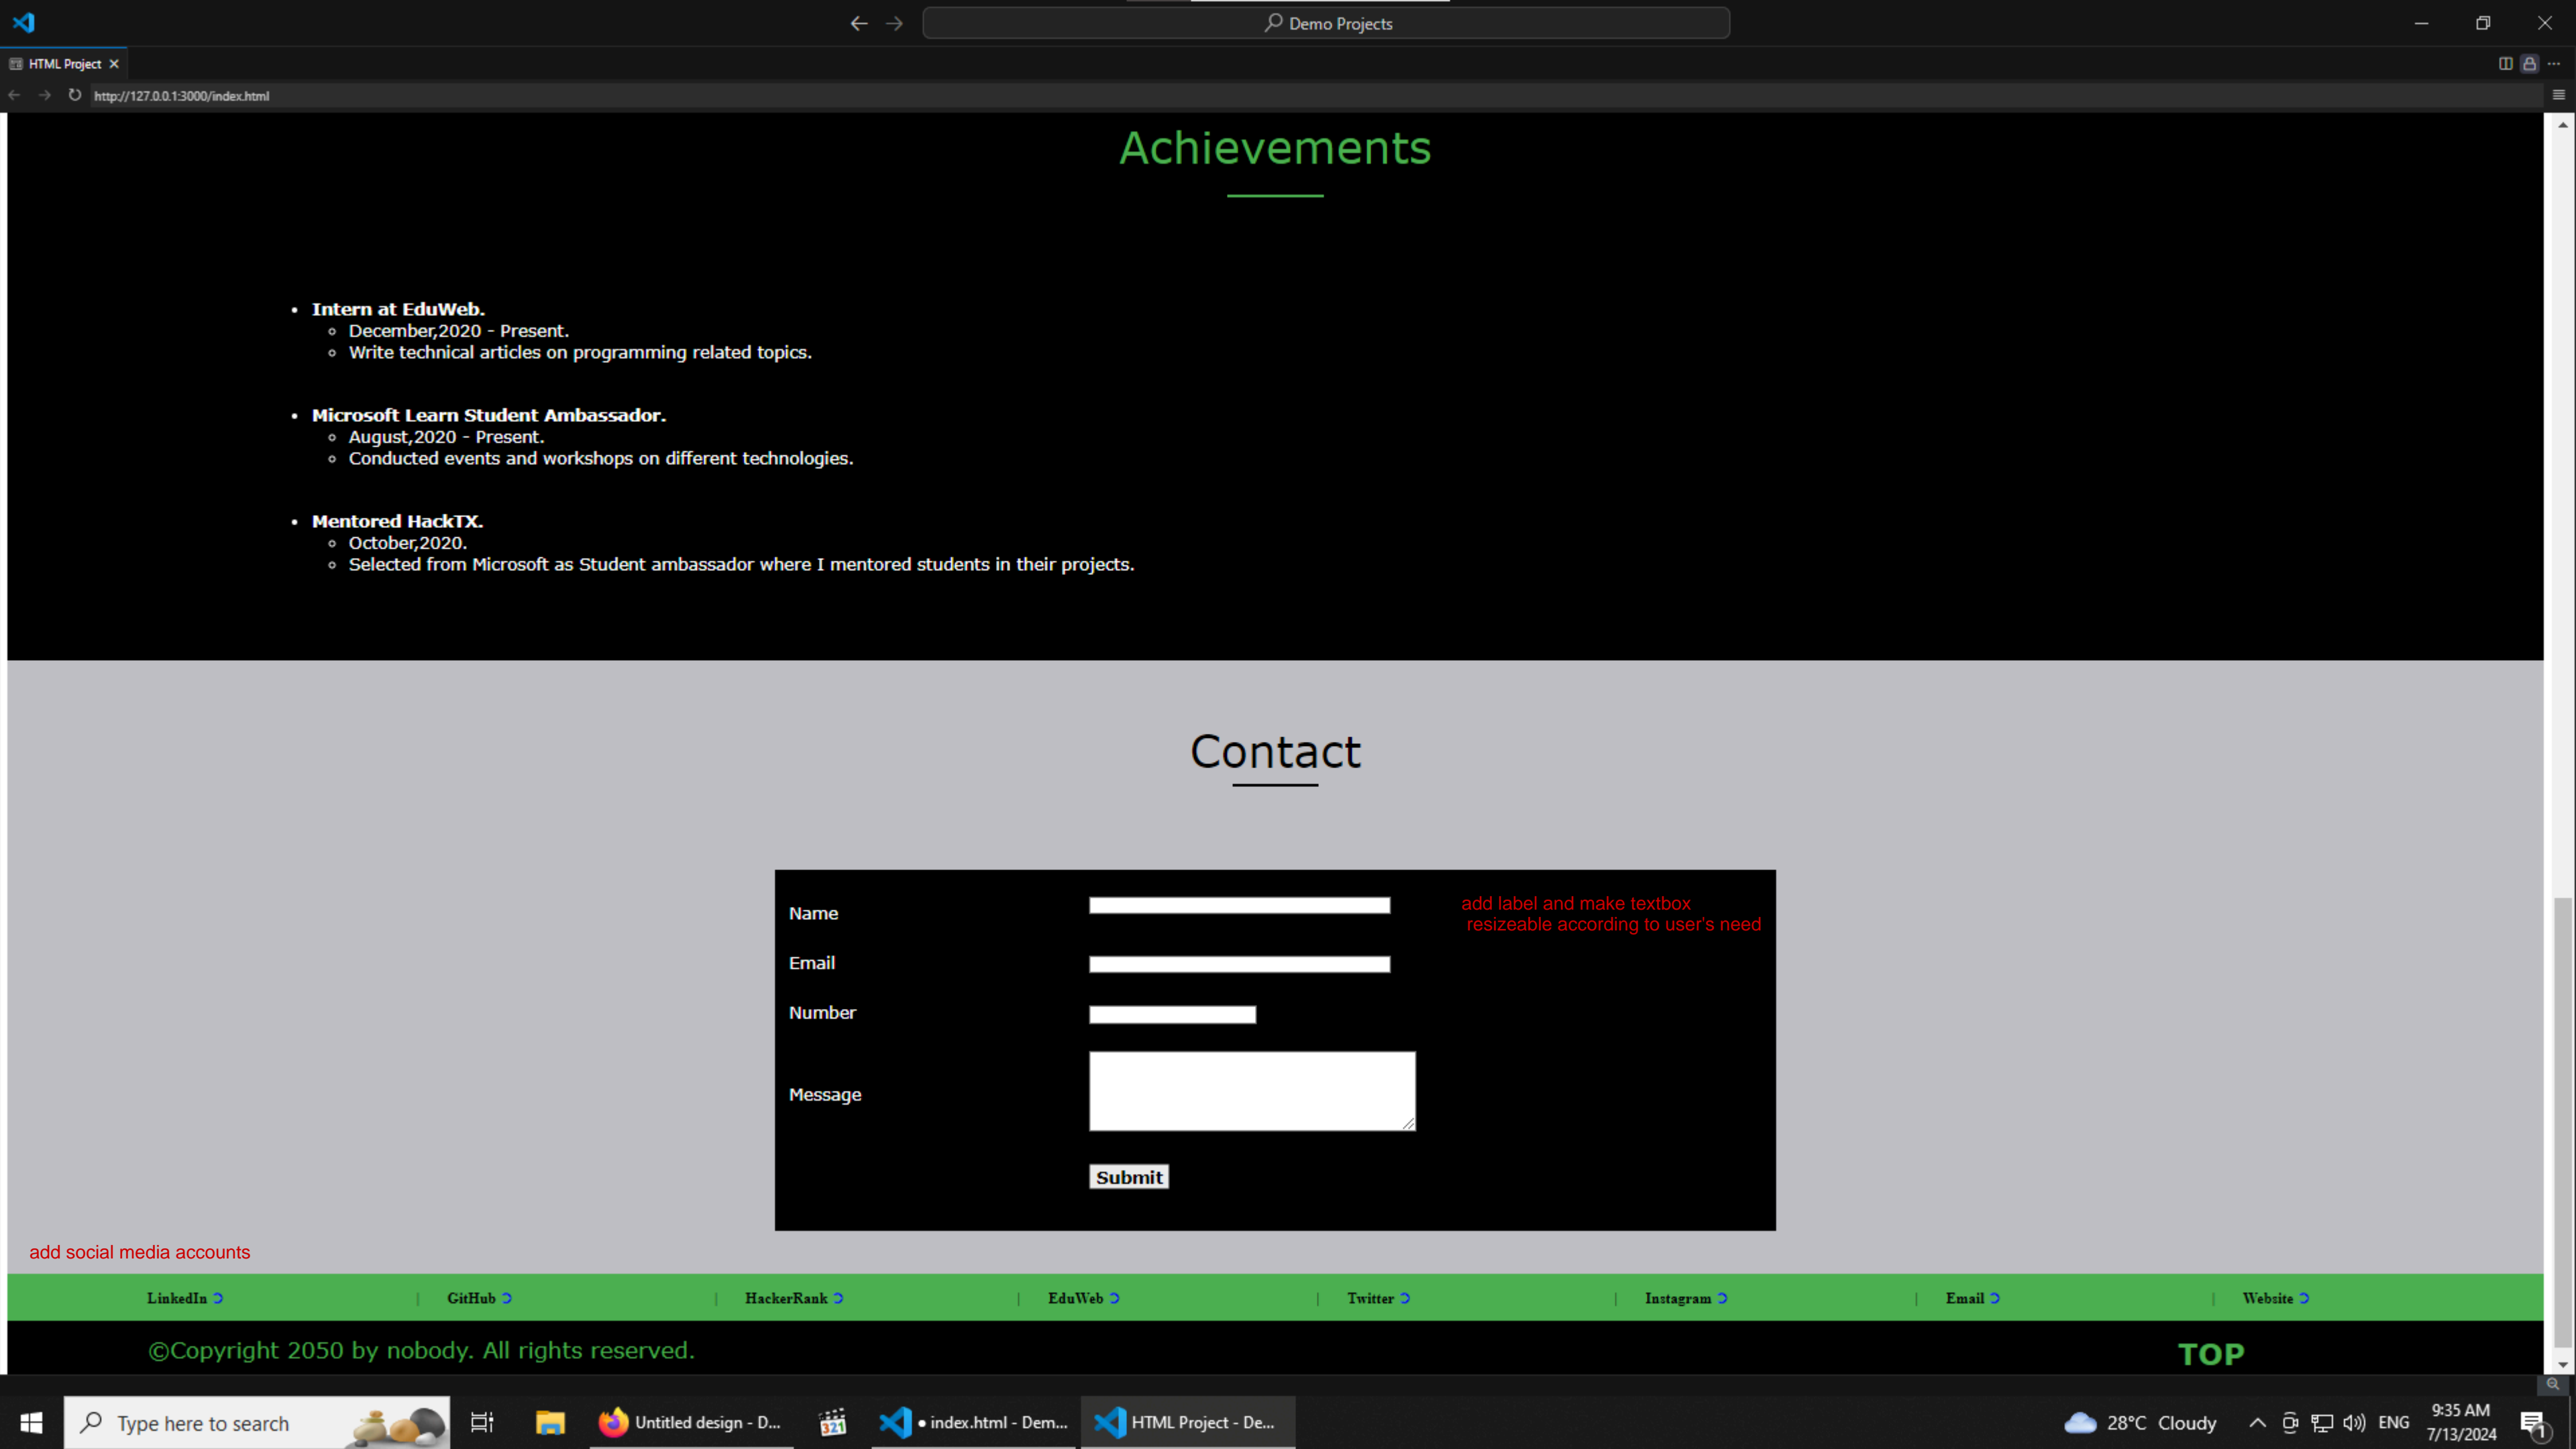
Demo Projects

HTML Project ×

http://127.0.0.1:3000/index.html

Achievements

- Intern at EduWeb.
  - December,2020 - Present.
  - Write technical articles on programming related topics.
- Microsoft Learn Student Ambassador.
  - August,2020 - Present.
  - Conducted events and workshops on different technologies.
- Mentored HackTX.
  - October,2020.
  - Selected from Microsoft as Student ambassador where I mentored students in their projects.

Contact

Name

Email

Number

Message

add label and make textbox resizeable according to user's need

Submit

add social media accounts

LinkedIn | GitHub | HackerRank | EduWeb | Twitter | Instagram | Email | Website

©Copyright 2050 by nobody. All rights reserved.

TOP

Type here to search

Untitled design - D...

• index.html - Dem...

HTML Project - De...

28°C Cloudy

ENG

9:35 AM
7/13/2024